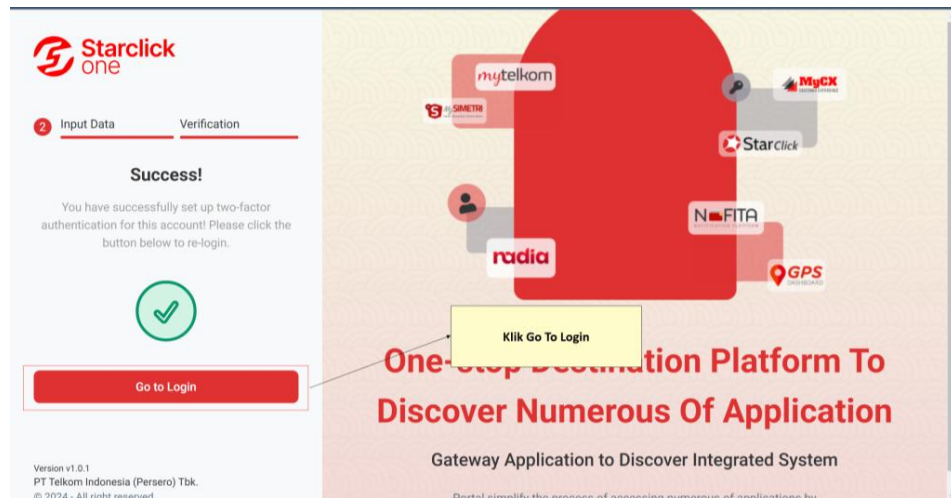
Starclick one

2 Input Data Verification

Success!

You have successfully set up two-factor authentication for this account! Please click the button below to re-login.

Go to Login

Version v1.0.1
PT Telkom Indonesia (Persero) Tbk.
© 2024 - All right reserved

mytelkom

MySIMETRI

MyCX

StarClick

radia

NOFITA

GPS DASHBOARD

Klik Go To Login

One-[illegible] Platform To Discover Numerous Of Application

Gateway Application to Discover Integrated System

Portal simplify the process of accessing numerous of applications by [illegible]